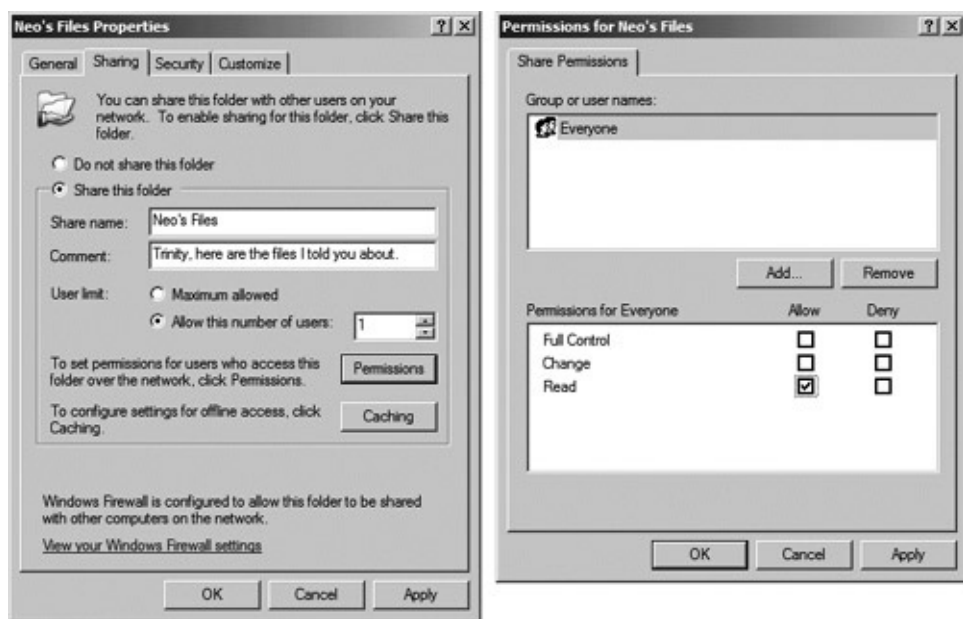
Neo's Files Properties

? X

General Sharing Security Customize

You can share this folder with other users on your network. To enable sharing for this folder, click Share this folder.

Do not share this folder

Share this folder

Share name: Neo's Files

Comment: Trinity, here are the files I told you about.

User limit: Maximum allowed

Allow this number of users: 1

To set permissions for users who access this folder over the network, click Permissions.

Permissions

To configure settings for offline access, click Caching.

Caching

Windows Firewall is configured to allow this folder to be shared with other computers on the network.

View your Windows Firewall settings

OK Cancel Apply

Permissions for Neo's Files

? X

Share Permissions

Group or user names:

Everyone

Add... Remove

| Permissions for Everyone | Allow | Deny |
|---|---|---|
| Full Control | ☐ | ☐ |
| Change | ☐ | ☐ |
| Read | ☑ | ☐ |

OK Cancel Apply